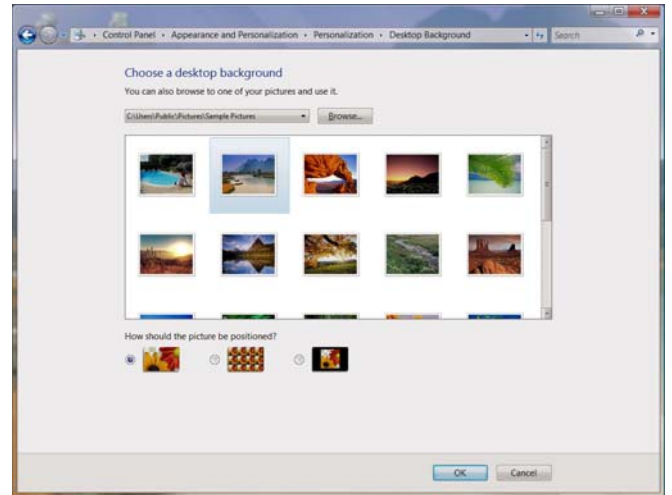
Control Panel › Appearance and Personalization › Personalization › Desktop Background

Search

Choose a desktop background

You can also browse to one of your pictures and use it.

C:\Users\Public\Pictures\Sample Pictures

Browse...

How should the picture be positioned?

OK

Cancel